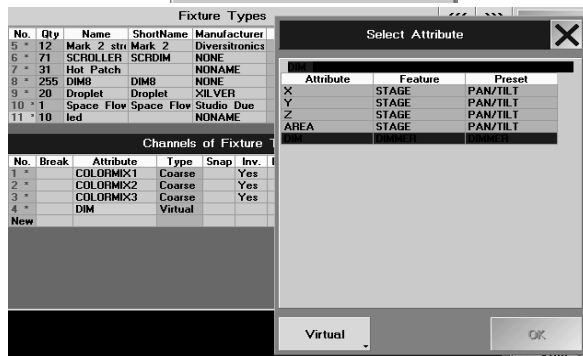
Fixture Types

| No. | Qty | Name | ShortName | Manufacturer |
|---|---|---|---|---|
| 5 * | 12 | Mark 2 stro | Mark 2 | Diversitronics |
| 6 * | 71 | SCROLLER | SCRDIM | NONE |
| 7 * | 31 | Hot Patch | | NONAME |
| 8 * | 255 | DIM8 | DIM8 | NONE |
| 9 * | 20 | Droplet | Droplet | XILVER |
| 10 * | 1 | Space Flow | Space Flow | Studio Due |
| 11 * | 10 | led | | NONAME |

Channels of Fixture T

| No. | Break | Attribute | Type | Snap | Inv. |
|---|---|---|---|---|---|
| 1 * | | COLORMIX1 | Coarse | | Yes |
| 2 * | | COLORMIX2 | Coarse | | Yes |
| 3 * | | COLORMIX3 | Coarse | | Yes |
| 4 * | | DIM | Virtual | | |
| New | | | | | |

Select Attribute

DIM

| Attribute | Feature | Preset |
|---|---|---|
| X | STAGE | PAN/TILT |
| Y | STAGE | PAN/TILT |
| Z | STAGE | PAN/TILT |
| AREA | STAGE | PAN/TILT |
| DIM | DIMMER | DIMMER |

Virtual

OK